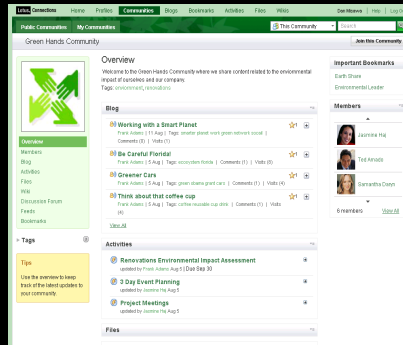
Lotus Connections Home Profiles Communities Blogs Bookmarks Activities Files Wikis Dan Misawa | Help | Log Out

Public Communities My Communities This Community Search

Green Hands Community Join this Community

Overview

Welcome to the Green Hands Community where we share content related to the environmental impact of ourselves and our company.

Tags: environment, renovations

Important Bookmarks

Earth Share

Environmental Leader

Overview

Members

Blog

Activities

Files

Wiki

Discussion Forum

Feeds

Bookmarks

Blog

Working with a Smart Planet 1
Frank Adams | 11 Aug | Tags: smarter planet work green network social | Comments (0) | Visits (1)

Be Careful Florida! 1
Frank Adams | 5 Aug | Tags: ecosystem florida | Comments (1) | Visits (6)

Greener Cars 1
Frank Adams | 5 Aug | Tags: green obama grant cars | Comments (1) | Visits (4)

Think about that coffee cup 1
Frank Adams | 5 Aug | Tags: coffee reusable cup drink | Comments (1) | Visits (4)

View All

Members

Jasmine Haj

Ted Amado

Samantha Daryn

6 members View All

Tags

Tips

Use the overview to keep track of the latest updates to your community.

Activities

Renovations Environmental Impact Assessment
updated by Frank Adams Aug 5 | Due Sep 30

3 Day Event Planning
updated by Jasmine Haj Aug 5

Project Meetings
updated by Jasmine Haj Aug 5

Files